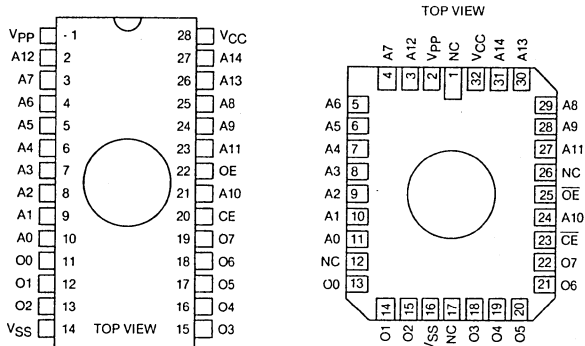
$V_{PP}$ ·1
A12 2
A7 3
A6 4
A5 5
A4 6
A3 7
A2 8
A1 9
A0 10
O0 11
O1 12
O2 13
$V_{SS}$ 14
TOP VIEW
28 $V_{CC}$
27 A14
26 A13
25 A8
24 A9
23 A11
22 OE
21 A10
20 CE
19 O7
18 O6
17 O5
16 O4
15 O3

TOP VIEW

A7 4
A12 3
$V_{PP}$ 2
NC 1
$V_{CC}$ 32
A14 31
A13 30
A6 5
A5 6
A4 7
A3 8
A2 9
A1 10
A0 11
NC 12
O0 13
29 A8
28 A9
27 A11
26 NC
25 $\overline{OE}$
24 A10
23 $\overline{CE}$
22 O7
21 O6
14 O1
15 O2
16 $V_{SS}$
17 NC
18 O3
19 O4
20 O5